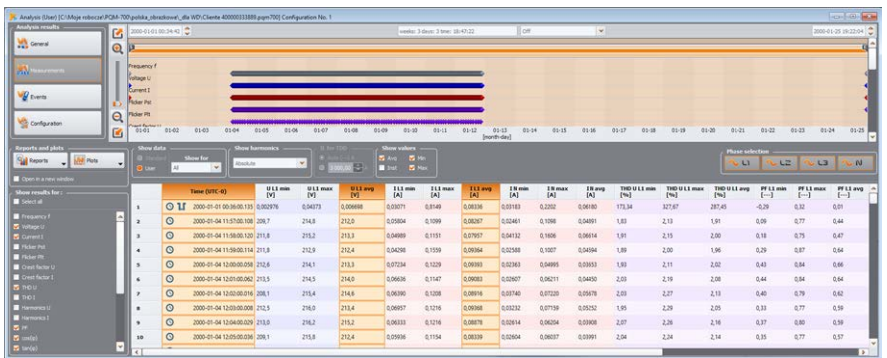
Analysis (User) [C:\Moje robocze\PQM-700\polska_obradowe\_dla WD\Cliente 400000333888.pqm700] Configuration No. 1

Analysis results

General

Measurements

Events

Configuration

2000-01-01 00:34:42

weeks: 3 days: 3 time: 16:47:22

Off

2000-01-25 19:22:04

Frequency f
Voltage U
Current I
Flicker Pst
Flicker Plt

01-01 01-02 01-03 01-04 01-05 01-06 01-07 01-08 01-09 01-10 01-11 01-12 01-13 01-14 01-15 01-16 01-17 01-18 01-19 01-20 01-21 01-22 01-23 01-24 01-25
[month-day]

Reports and plots

Reports

Plots

Open in a new window

Show results for:

Select all
Frequency f
Voltage U
Current I
Flicker Pst
Flicker Plt
Crest factor U
Crest factor I
THD U
THD I
Harmonics U
Harmonics I
PF
cos(φ)
tan(φ)

Show data
Standard
User

Show for
All

Show harmonics
Absolute

Show values
Avg
Min
Inst
Max

Phase selection
L1
L2
L3
N

| | | Time (UTC-0) | U L1 min [V] | U L1 max [V] | U L1 avg [V] | I L1 min [A] | I L1 max [A] | I L1 avg [A] | I N min [A] | I N max [A] | I N avg [A] | THD U L1 min [%] | THD U L1 max [%] | THD U L1 avg [%] | PF L1 min [---] | PF L1 max [---] | PF L1 avg [---] |
|---|---|---|---|---|---|---|---|---|---|---|---|---|---|---|---|---|---|
| 1 | | 2000-01-01 00:36:06.135 | 0,002976 | 0,04073 | 0,006698 | 0,03071 | 0,8149 | 0,08336 | 0,03183 | 0,2202 | 0,06180 | 173,34 | 327,67 | 287,45 | -0,29 | 0,32 | 0,01 |
| 2 | | 2000-01-04 11:57:00.108 | 209,7 | 214,8 | 212,0 | 0,05804 | 0,1099 | 0,08267 | 0,02461 | 0,1098 | 0,04891 | 1,83 | 2,13 | 1,91 | 0,09 | 0,77 | 0,44 |
| 3 | | 2000-01-04 11:58:00.120 | 211,8 | 215,2 | 213,3 | 0,04989 | 0,1151 | 0,07957 | 0,04132 | 0,1606 | 0,06614 | 1,91 | 2,15 | 2,00 | 0,18 | 0,75 | 0,47 |
| 4 | | 2000-01-04 11:59:00.114 | 211,9 | 212,9 | 212,4 | 0,04298 | 0,1559 | 0,09364 | 0,02588 | 0,1007 | 0,04594 | 1,89 | 2,00 | 1,96 | 0,29 | 0,87 | 0,64 |
| 5 | | 2000-01-04 12:00:00.058 | 212,6 | 214,1 | 213,3 | 0,07234 | 0,1229 | 0,09393 | 0,02363 | 0,04895 | 0,03553 | 1,93 | 2,11 | 2,02 | 0,43 | 0,84 | 0,66 |
| 6 | | 2000-01-04 12:01:00.062 | 213,5 | 214,5 | 214,0 | 0,06636 | 0,1147 | 0,09083 | 0,02607 | 0,06211 | 0,04450 | 2,03 | 2,19 | 2,08 | 0,44 | 0,84 | 0,64 |
| 7 | | 2000-01-04 12:02:00.016 | 208,1 | 215,4 | 214,6 | 0,06390 | 0,1208 | 0,08916 | 0,03740 | 0,07220 | 0,05678 | 2,03 | 2,27 | 2,13 | 0,40 | 0,79 | 0,62 |
| 8 | | 2000-01-04 12:03:00.009 | 212,5 | 216,0 | 213,4 | 0,06957 | 0,1216 | 0,09368 | 0,03232 | 0,07159 | 0,05252 | 1,95 | 2,29 | 2,05 | 0,33 | 0,77 | 0,59 |
| 9 | | 2000-01-04 12:04:00.029 | 213,0 | 216,2 | 213,2 | 0,06333 | 0,1216 | 0,08878 | 0,02614 | 0,06204 | 0,03908 | 2,07 | 2,26 | 2,16 | 0,37 | 0,80 | 0,59 |
| 10 | | 2000-01-04 12:05:00.036 | 209,4 | 214,0 | 212,5 | 0,05936 | 0,1154 | 0,08903 | 0,02604 | 0,06037 | 0,03391 | 2,04 | 2,24 | 2,14 | 0,35 | 0,77 | 0,57 |